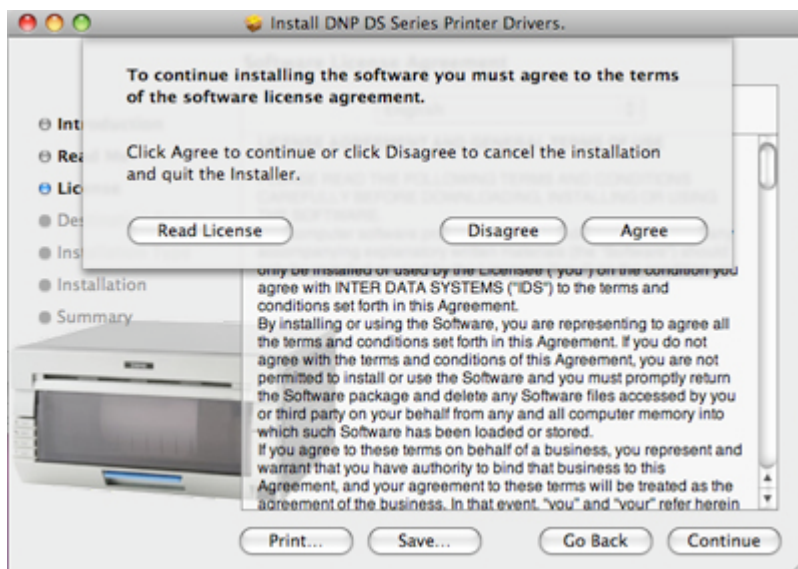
Install DNP DS Series Printer Drivers.

To continue installing the software you must agree to the terms of the software license agreement.

Click Agree to continue or click Disagree to cancel the installation and quit the Installer.

Read License

Disagree

Agree

Intr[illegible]

Rea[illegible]

Lic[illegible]

Des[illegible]

Ins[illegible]

Installation

Summary

only be installed or used by the Licensee ("you") on the condition you agree with INTER DATA SYSTEMS ("IDS") to the terms and conditions set forth in this Agreement.
By installing or using the Software, you are representing to agree all the terms and conditions set forth in this Agreement. If you do not agree with the terms and conditions of this Agreement, you are not permitted to install or use the Software and you must promptly return the Software package and delete any Software files accessed by you or third party on your behalf from any and all computer memory into which such Software has been loaded or stored.
If you agree to these terms on behalf of a business, you represent and warrant that you have authority to bind that business to this Agreement, and your agreement to these terms will be treated as the agreement of the business. In that event, "you" and "your" refer herein

Print...

Save...

Go Back

Continue